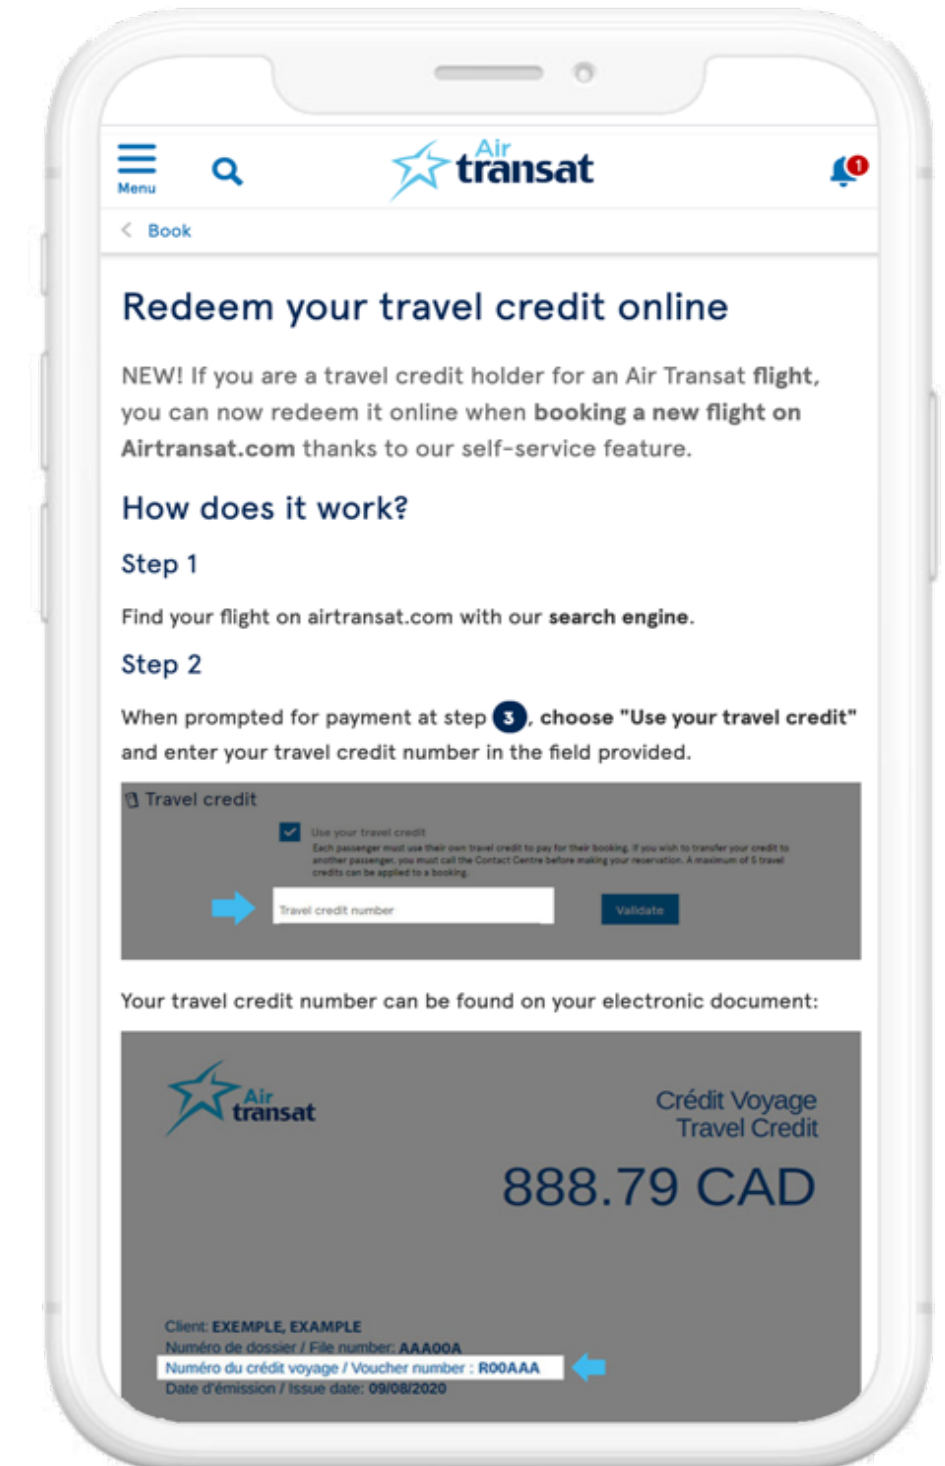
Menu

Air transat

1

< Book

Redeem your travel credit online

NEW! If you are a travel credit holder for an Air Transat flight, you can now redeem it online when booking a new flight on Airtransat.com thanks to our self-service feature.

How does it work?

Step 1

Find your flight on airtransat.com with our search engine.

Step 2

When prompted for payment at step 3, choose "Use your travel credit" and enter your travel credit number in the field provided.

Travel credit

Use your travel credit

Each passenger must use their own travel credit to pay for their booking. If you wish to transfer your credit to another passenger, you must call the Contact Centre before making your reservation. A maximum of 5 travel credits can be applied to a booking.

Travel credit number

Validate

Your travel credit number can be found on your electronic document:

Air transat

Crédit Voyage
Travel Credit

888.79 CAD

Client: EXEMPLE, EXAMPLE
Numéro de dossier / File number: AAA00A
Numéro du crédit voyage / Voucher number : R00AAA
Date d'émission / Issue date: 09/08/2020